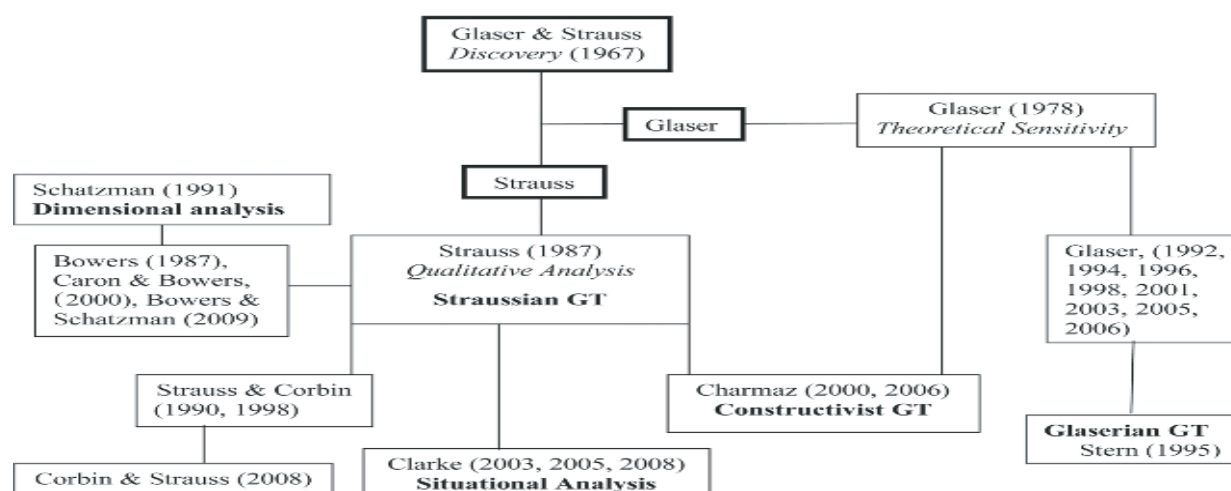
Glaser & Strauss
*Discovery* (1967)

Glaser

Glaser (1978)
*Theoretical Sensitivity*

Strauss

Schatzman (1991)
**Dimensional analysis**

Bowers (1987), Caron & Bowers, (2000), Bowers & Schatzman (2009)

Strauss (1987)
*Qualitative Analysis*
**Straussian GT**

Glaser, (1992, 1994, 1996, 1998, 2001, 2003, 2005, 2006)

Strauss & Corbin (1990, 1998)

Charmaz (2000, 2006)
**Constructivist GT**

**Glaserian GT**
Stern (1995)

Corbin & Strauss (2008)

Clarke (2003, 2005, 2008)
**Situational Analysis**